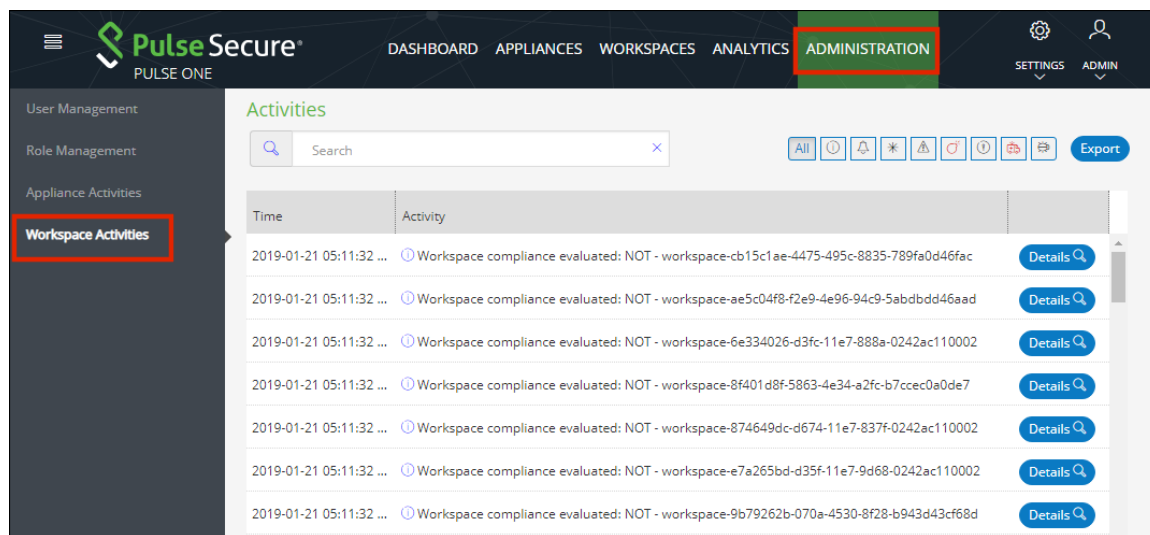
Pulse Secure®
PULSE ONE

DASHBOARD APPLIANCES WORKSPACES ANALYTICS ADMINISTRATION

SETTINGS ADMIN

User Management
Role Management
Appliance Activities
Workspace Activities

Activities

Search

All

Export

| Time | Activity | |
|---|---|---|
| 2019-01-21 05:11:32 ... | Workspace compliance evaluated: NOT - workspace-cb15c1ae-4475-495c-8835-789fa0d46fac | Details |
| 2019-01-21 05:11:32 ... | Workspace compliance evaluated: NOT - workspace-ae5c04f8-f2e9-4e96-94c9-5abdbdd46aad | Details |
| 2019-01-21 05:11:32 ... | Workspace compliance evaluated: NOT - workspace-6e334026-d3fc-11e7-888a-0242ac110002 | Details |
| 2019-01-21 05:11:32 ... | Workspace compliance evaluated: NOT - workspace-8f401d8f-5863-4e34-a2fc-b7ccec0a0de7 | Details |
| 2019-01-21 05:11:32 ... | Workspace compliance evaluated: NOT - workspace-874649dc-d674-11e7-837f-0242ac110002 | Details |
| 2019-01-21 05:11:32 ... | Workspace compliance evaluated: NOT - workspace-e7a265bd-d35f-11e7-9d68-0242ac110002 | Details |
| 2019-01-21 05:11:32 ... | Workspace compliance evaluated: NOT - workspace-9b79262b-070a-4530-8f28-b943d43cf68d | Details |